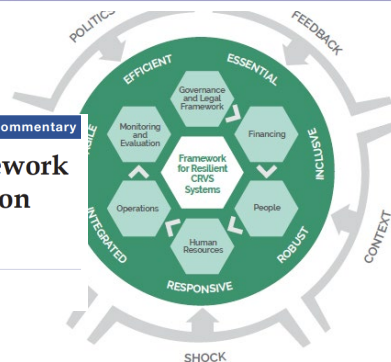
POLITICS

FEEDBACK

EFFICIENT

ESSENTIAL

Governance and Legal Framework

Commentary

Monitoring and Evaluation

Financing

ework
on

Framework for Resilient CRVS Systems

INCLUSIVE

Operations

People

INTEGRATED

Human Resources

ROBUST

CONTEXT

RESPONSIVE

SHOCK